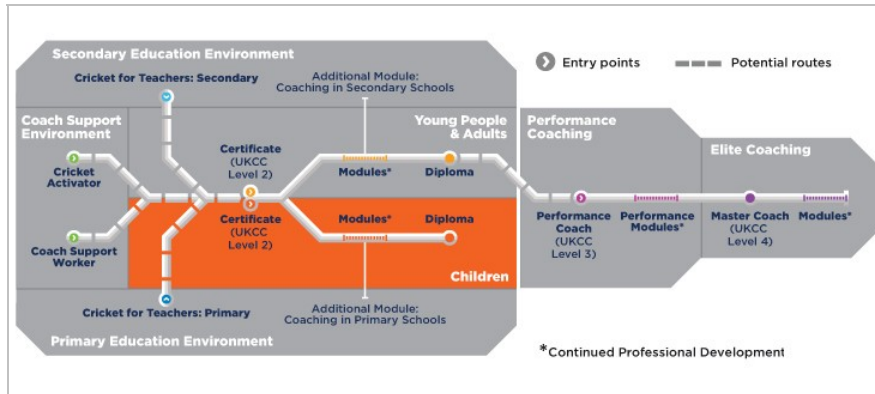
Secondary Education Environment

Entry points

Potential routes

Cricket for Teachers: Secondary

Additional Module: Coaching in Secondary Schools

Coach Support Environment

Young People & Adults

Performance Coaching

Elite Coaching

Cricket Activator

Certificate (UKCC Level 2)

Modules*

Diploma

Certificate (UKCC Level 2)

Modules*

Diploma

Coach Support Worker

Performance Coach (UKCC Level 3)

Performance Modules*

Master Coach (UKCC Level 4)

Modules*

Children

Cricket for Teachers: Primary

Additional Module: Coaching in Primary Schools

Primary Education Environment

*Continued Professional Development